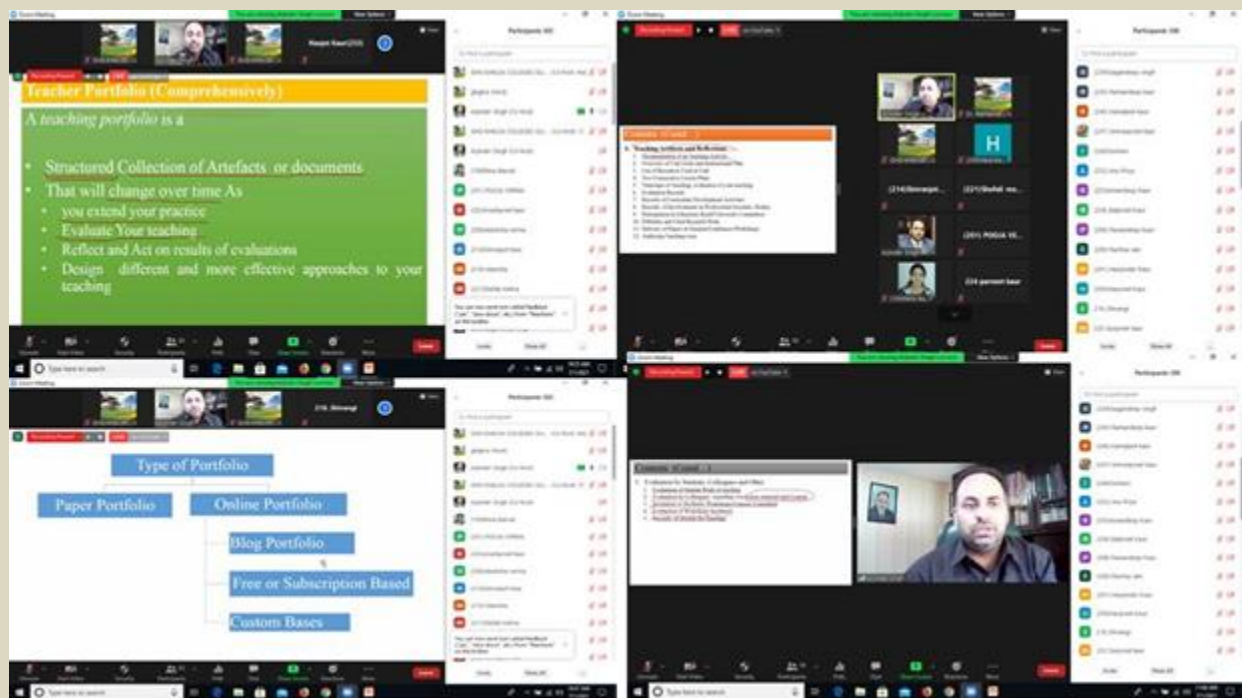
Zoom Meeting

Participants (50)

Teacher Portfolio (Comprehensively)

A teaching portfolio is a

• Structured Collection of Artefacts or documents
• That will change over time As
• you extend your practice
• Evaluate Your teaching
• Reflect and Act on results of evaluations
• Design different and more effective approaches to your teaching

Recording Paused

Participants (50)

(214) Simrenjot...

(221) Shefali ma...

(201) POOJA VE...

224 parneet kaur

Type here to search

Participants (50)

Type of Portfolio

Paper Portfolio

Online Portfolio

Blog Portfolio

Free or Subscription Based

Custom Bases

Recording Paused

Participants (50)

Type here to search